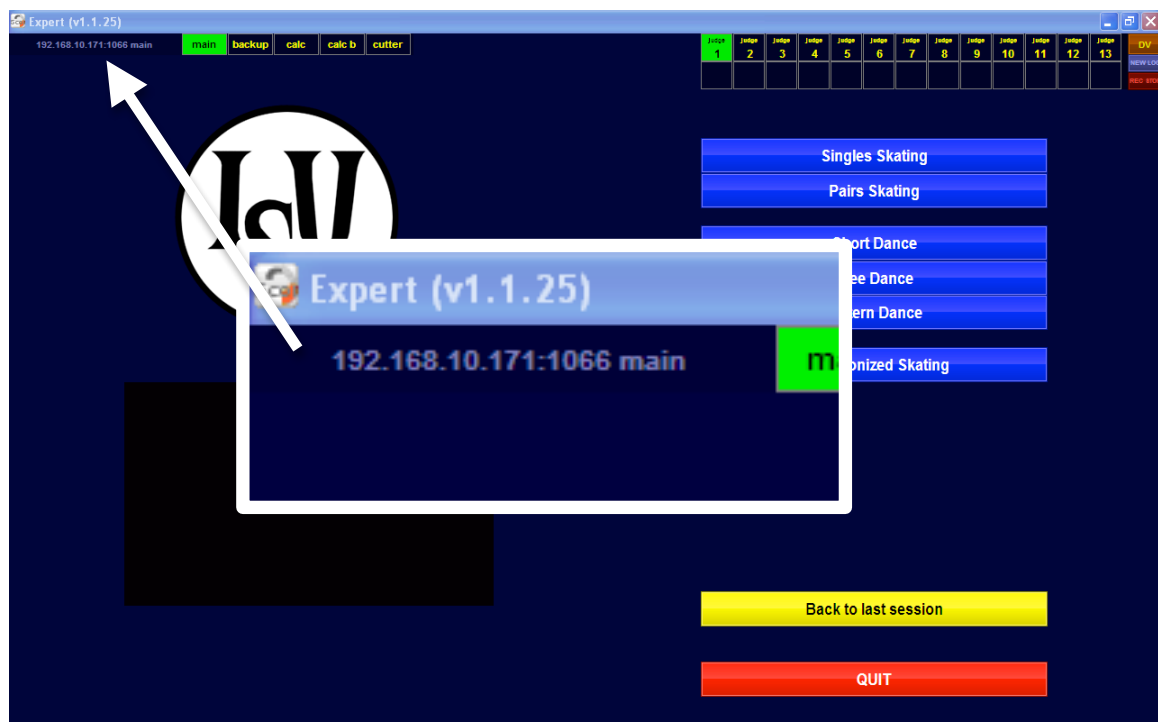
Expert (v1.1.25)

192.168.10.171:1066 main

main backup calc calc b cutter

| Judge 1 | Judge 2 | Judge 3 | Judge 4 | Judge 5 | Judge 6 | Judge 7 | Judge 8 | Judge 9 | Judge 10 | Judge 11 | Judge 12 | Judge 13 |
|---|---|---|---|---|---|---|---|---|---|---|---|---|

DV
NEW LO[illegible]
REC STO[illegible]

Singles Skating

Pairs Skating

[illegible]hort Dance

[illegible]ee Dance

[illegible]ern Dance

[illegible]onized Skating

Expert (v1.1.25)

192.168.10.171:1066 main

m

Back to last session

QUIT